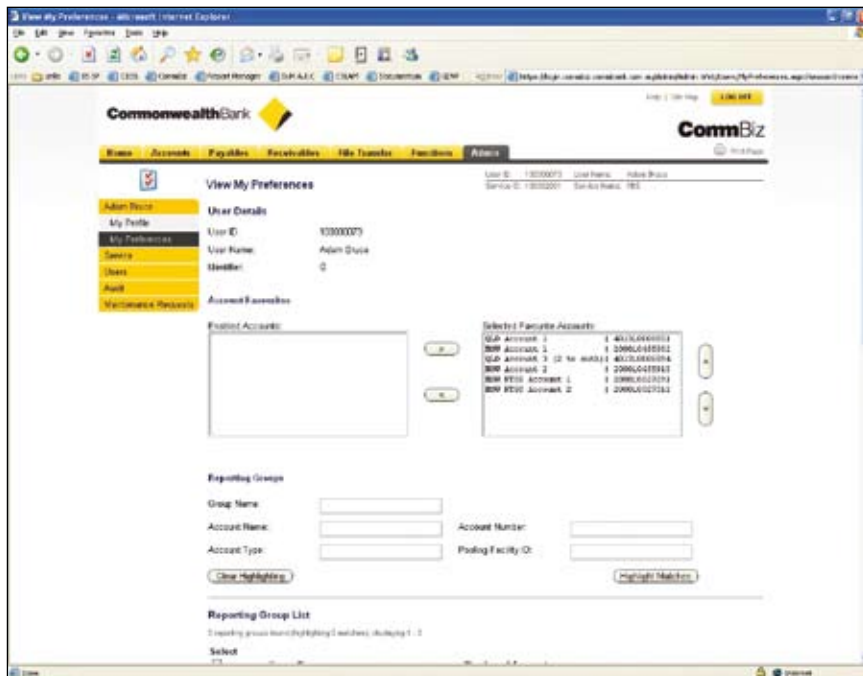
View My Preferences - Microsoft Internet Explorer

File Edit View Favorites Tools Help

Help | Site Map LOG OFF

CommonwealthBank

CommBiz

Home Accounts Payables Receivables File Transfer Functions Admin

Print Page

User ID: 100000073 User Name: Adam Bruce
Service ID: 100000001 Service Name: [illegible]

View My Preferences

Adam Bruce
My Profile
My Preferences
Service
Users
Audit
Maintenance Requests

User Details

User ID: 100000073
User Name: Adam Bruce
Identifier: 0

Account Favourites

Enabled Accounts:

Selected Favourite Accounts:
QLD Account 1 $ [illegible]
NSW Account 1 $ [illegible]
QLD Account 3 (2 to auth) $ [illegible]
NSW Account 2 $ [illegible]
NSW RTGS Account 1 $ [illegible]
NSW RTGS Account 2 $ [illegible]

Reporting Groups

Group Name:
Account Name:
Account Number:
Account Type:
Pooling Facility ID:

Clear Highlighting

Highlight Matches

Reporting Group List

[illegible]

Select

Done

Internet